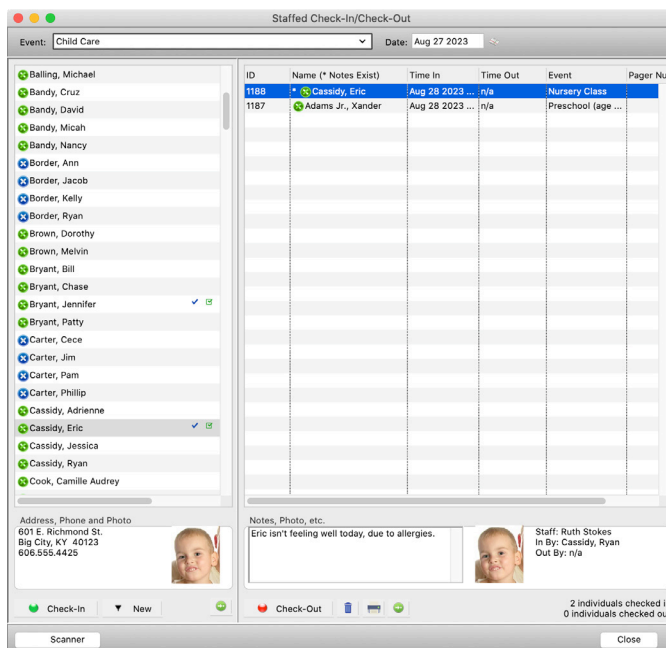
Staffed Check-In/Check-Out

Event: Child Care
Date: Aug 27 2023

Balling, Michael
Bandy, Cruz
Bandy, David
Bandy, Micah
Bandy, Nancy
Border, Ann
Border, Jacob
Border, Kelly
Border, Ryan
Brown, Dorothy
Brown, Melvin
Bryant, Bill
Bryant, Chase
Bryant, Jennifer
Bryant, Patty
Carter, Cece
Carter, Jim
Carter, Pam
Carter, Phillip
Cassidy, Adrienne
Cassidy, Eric
Cassidy, Jessica
Cassidy, Ryan
Cook, Camille Audrey

| ID | Name (* Notes Exist) | Time In | Time Out | Event | Pager Nu |
|---|---|---|---|---|---|
| 1188 | * Cassidy, Eric | Aug 28 2023 ... | n/a | Nursery Class | |
| 1187 | Adams Jr., Xander | Aug 28 2023 ... | n/a | Preschool (age ... | |

Address, Phone and Photo
601 E. Richmond St.
Big City, KY 40123
606.555.4425

Notes, Photo, etc.
Eric isn't feeling well today, due to allergies.

Staff: Ruth Stokes
In By: Cassidy, Ryan
Out By: n/a

Check-In
New
Check-Out

2 individuals checked i
0 individuals checked ou

Scanner
Close